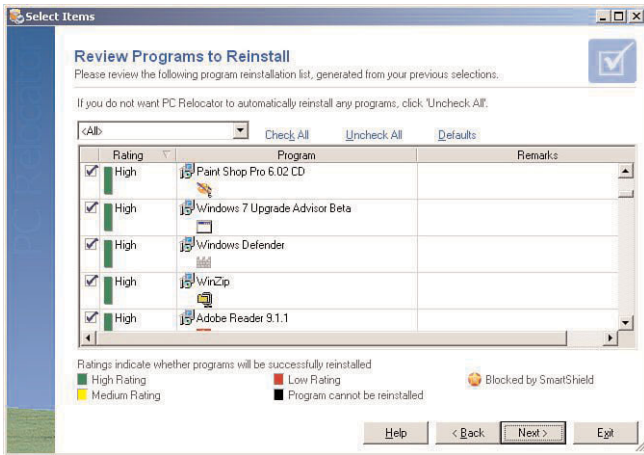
Select Items

Review Programs to Reinstall

Please review the following program reinstallation list, generated from your previous selections.

If you do not want PC Relocator to automatically reinstall any programs, click 'Uncheck All'.

<All>

Check All

Uncheck All

Defaults

| | Rating | Program | Remarks |
|---|---|---|---|
| ☑ | High | Paint Shop Pro 6.02 CD | |
| ☑ | High | Windows 7 Upgrade Advisor Beta | |
| ☑ | High | Windows Defender | |
| ☑ | High | WinZip | |
| ☑ | High | Adobe Reader 9.1.1 | |

Ratings indicate whether programs will be successfully reinstalled

High Rating

Medium Rating

Low Rating

Program cannot be reinstalled

Blocked by SmartShield

Help

< Back

Next >

Exit

PC Relocator